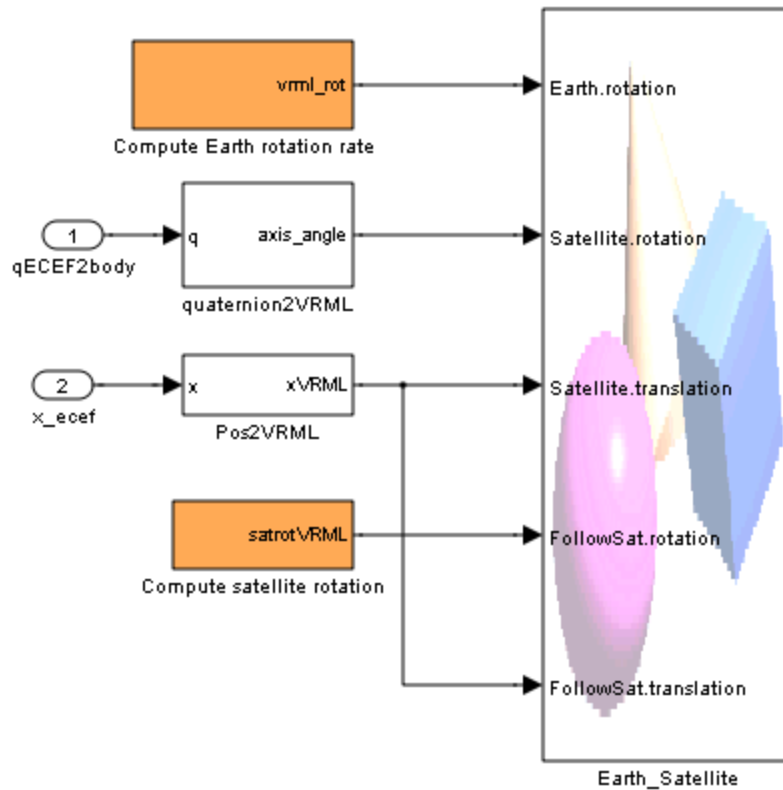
vrml_rot
Compute Earth rotation rate

1
qECEF2body

q
axis_angle
quaternion2VRML

2
x_ecef

x
xVRML
Pos2VRML

satrotVRML
Compute satellite rotation

Earth.rotation
Satellite.rotation
Satellite.translation
FollowSat.rotation
FollowSat.translation
Earth_Satellite